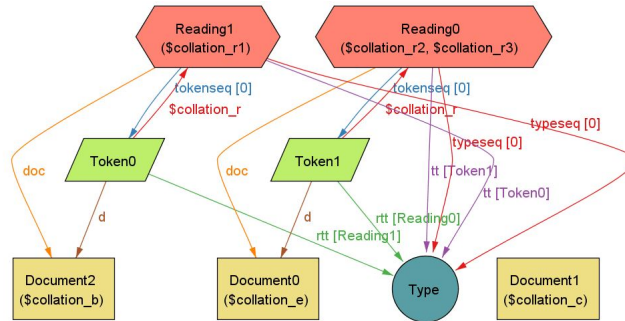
Reading1
($collation_r1)

Reading0
($collation_r2, $collation_r3)

tokenseq [0]
$collation_r

tokenseq [0]
$collation_r

typeseq [0]

typeseq [0]

doc

Token0

doc

Token1

tt [Token1]

tt [Token0]

d

d

rtt [Reading0]

rtt [Reading1]

Document2
($collation_b)

Document0
($collation_e)

Type

Document1
($collation_c)